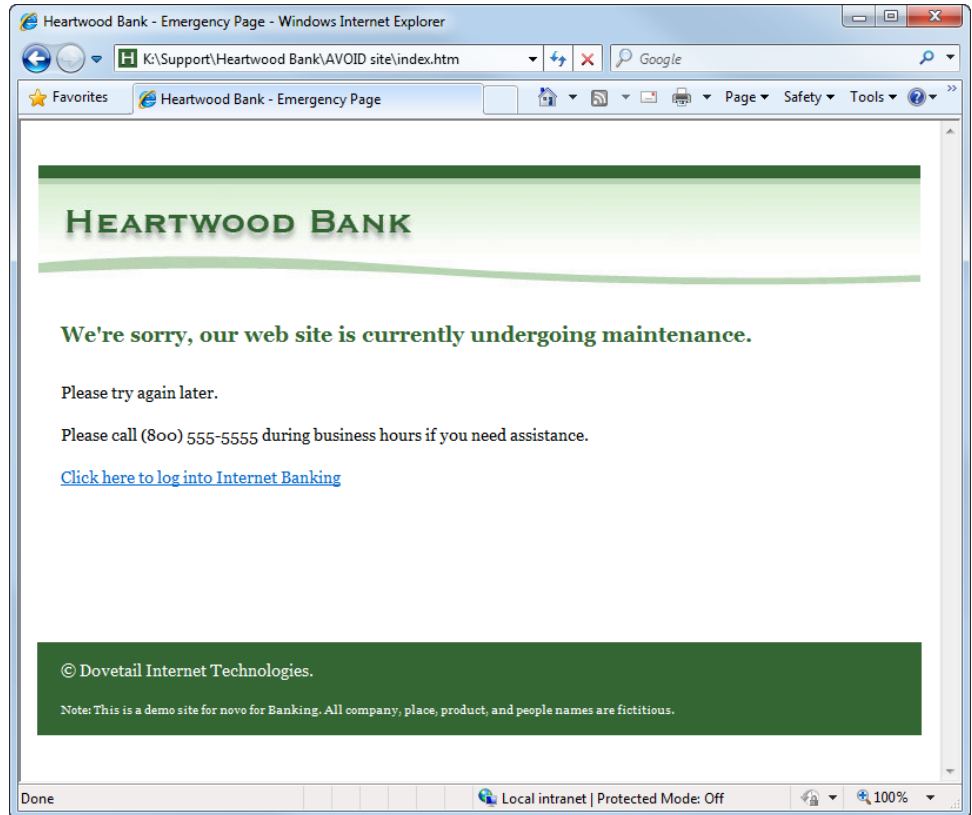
Heartwood Bank - Emergency Page - Windows Internet Explorer

K:\Support\Heartwood Bank\AVOID site\index.htm

Google

Favorites

Heartwood Bank - Emergency Page

Page ▾ Safety ▾ Tools ▾

HEARTWOOD BANK

We're sorry, our web site is currently undergoing maintenance.

Please try again later.

Please call (800) 555-5555 during business hours if you need assistance.

Click here to log into Internet Banking

© Dovetail Internet Technologies.

Note: This is a demo site for novo for Banking. All company, place, product, and people names are fictitious.

Done

Local intranet | Protected Mode: Off

100%